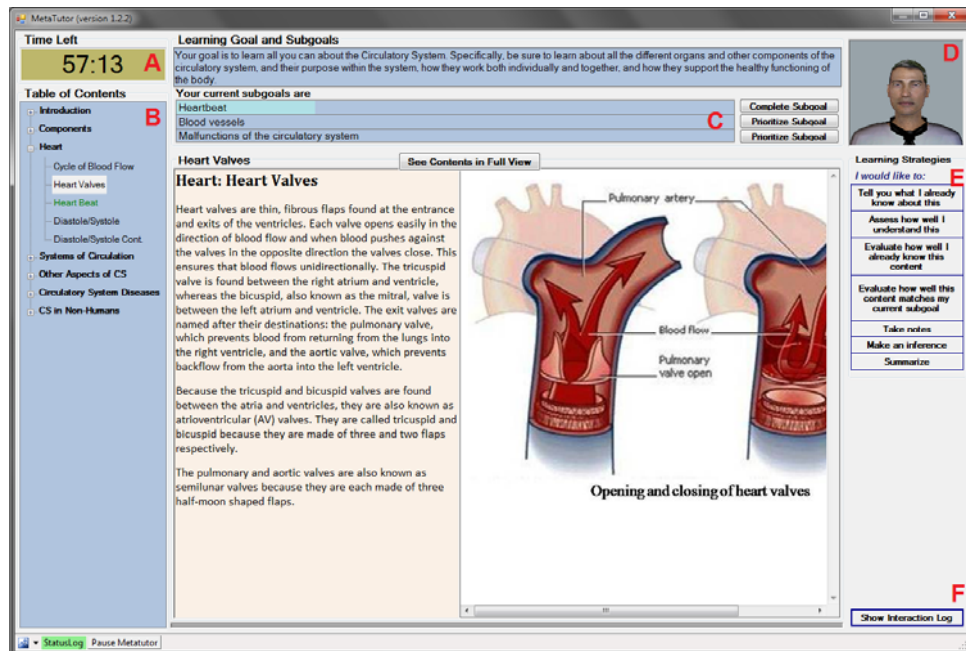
MetaTutor (version 1.2.2)

Time Left

57:13 A

Table of Contents B

Introduction
Components
Heart
Cycle of Blood Flow
Heart Valves
Heart Beat
Diastole/Systole
Diastole/Systole Cont.
Systems of Circulation
Other Aspects of CS
Circulatory System Diseases
CS in Non-Humans

Learning Goal and Subgoals

Your goal is to learn all you can about the Circulatory System. Specifically, be sure to learn about all the different organs and other components of the circulatory system, and their purpose within the system, how they work both individually and together, and how they support the healthy functioning of the body.

Your current subgoals are

Heartbeat | Complete Subgoal
Blood vessels C | Prioritize Subgoal
Malfunctions of the circulatory system | Prioritize Subgoal

Heart Valves

See Contents in Full View

Heart: Heart Valves

Heart valves are thin, fibrous flaps found at the entrance and exits of the ventricles. Each valve opens easily in the direction of blood flow and when blood pushes against the valves in the opposite direction the valves close. This ensures that blood flows unidirectionally. The tricuspid valve is found between the right atrium and ventricle, whereas the bicuspid, also known as the mitral, valve is between the left atrium and ventricle. The exit valves are named after their destinations: the pulmonary valve, which prevents blood from returning from the lungs into the right ventricle, and the aortic valve, which prevents backflow from the aorta into the left ventricle.

Because the tricuspid and bicuspid valves are found between the atria and ventricles, they are also known as atrioventricular (AV) valves. They are called tricuspid and bicuspid because they are made of three and two flaps respectively.

The pulmonary and aortic valves are also known as semilunar valves because they are each made of three half-moon shaped flaps.

Pulmonary artery

Blood flow

Pulmonary valve open

Opening and closing of heart valves

D

Learning Strategies

I would like to: E

Tell you what I already know about this
Assess how well I understand this
Evaluate how well I already know this content
Evaluate how well this content matches my current subgoal
Take notes
Make an inference
Summarize

F

Show Interaction Log

StatusLog Pause Metatutor